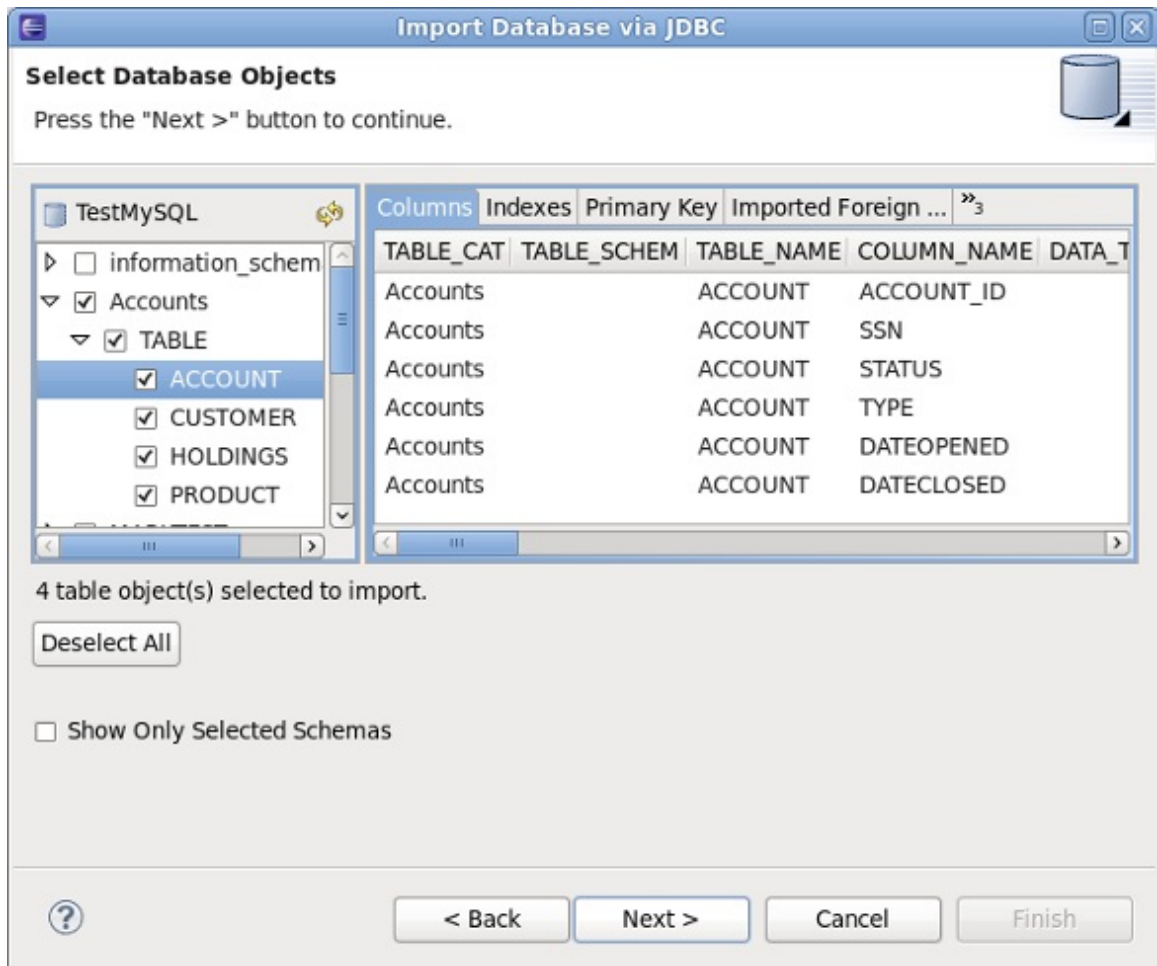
Import Database via JDBC

Select Database Objects

Press the "Next >" button to continue.

TestMySQL

information_schem
Accounts
TABLE
ACCOUNT
CUSTOMER
HOLDINGS
PRODUCT
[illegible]

Columns | Indexes | Primary Key | Imported Foreign ... | »3

| TABLE_CAT | TABLE_SCHEM | TABLE_NAME | COLUMN_NAME | DATA_T |
|---|---|---|---|---|
| Accounts | | ACCOUNT | ACCOUNT_ID | |
| Accounts | | ACCOUNT | SSN | |
| Accounts | | ACCOUNT | STATUS | |
| Accounts | | ACCOUNT | TYPE | |
| Accounts | | ACCOUNT | DATEOPENED | |
| Accounts | | ACCOUNT | DATECLOSED | |

4 table object(s) selected to import.

Deselect All

Show Only Selected Schemas

< Back    Next >    Cancel    Finish